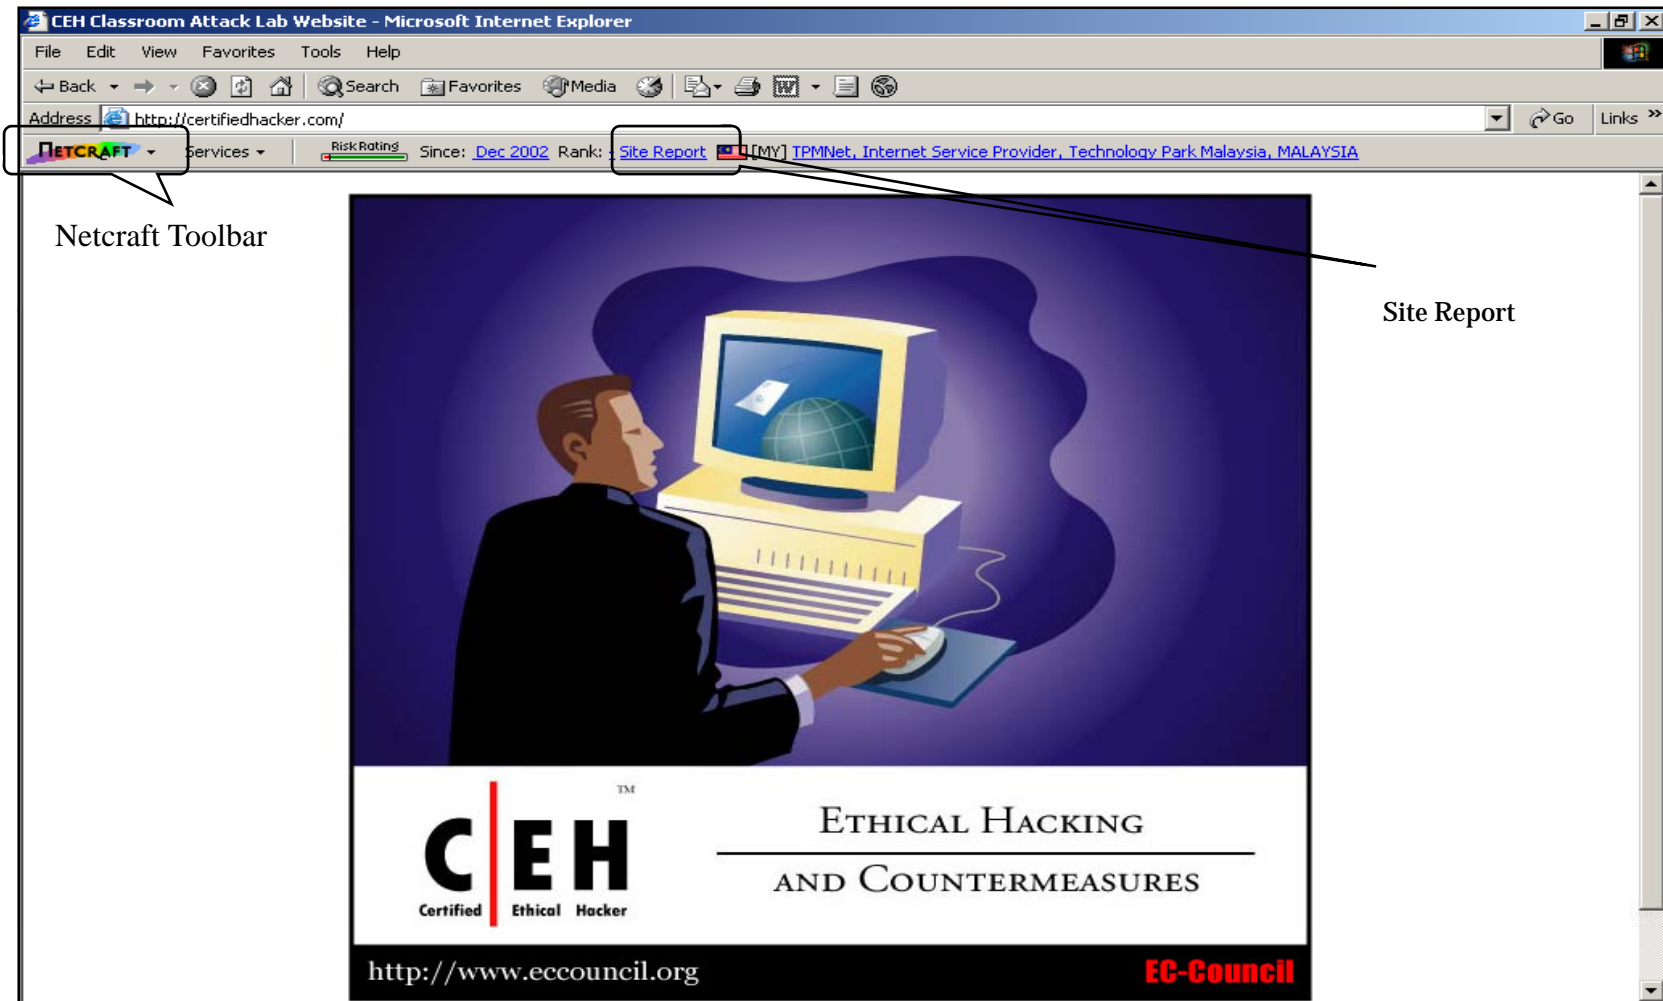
CEH Classroom Attack Lab Website - Microsoft Internet Explorer

File Edit View Favorites Tools Help

Back Search Favorites Media

Address http://certifiedhacker.com/ Go Links

NETCRAFT Services Risk Rating Since: Dec 2002 Rank: Site Report [MY] TPMNet, Internet Service Provider, Technology Park Malaysia, MALAYSIA

Netcraft Toolbar

Site Report

TM
C E H
Certified Ethical Hacker

ETHICAL HACKING AND COUNTERMEASURES

http://www.eccouncil.org EC-Council